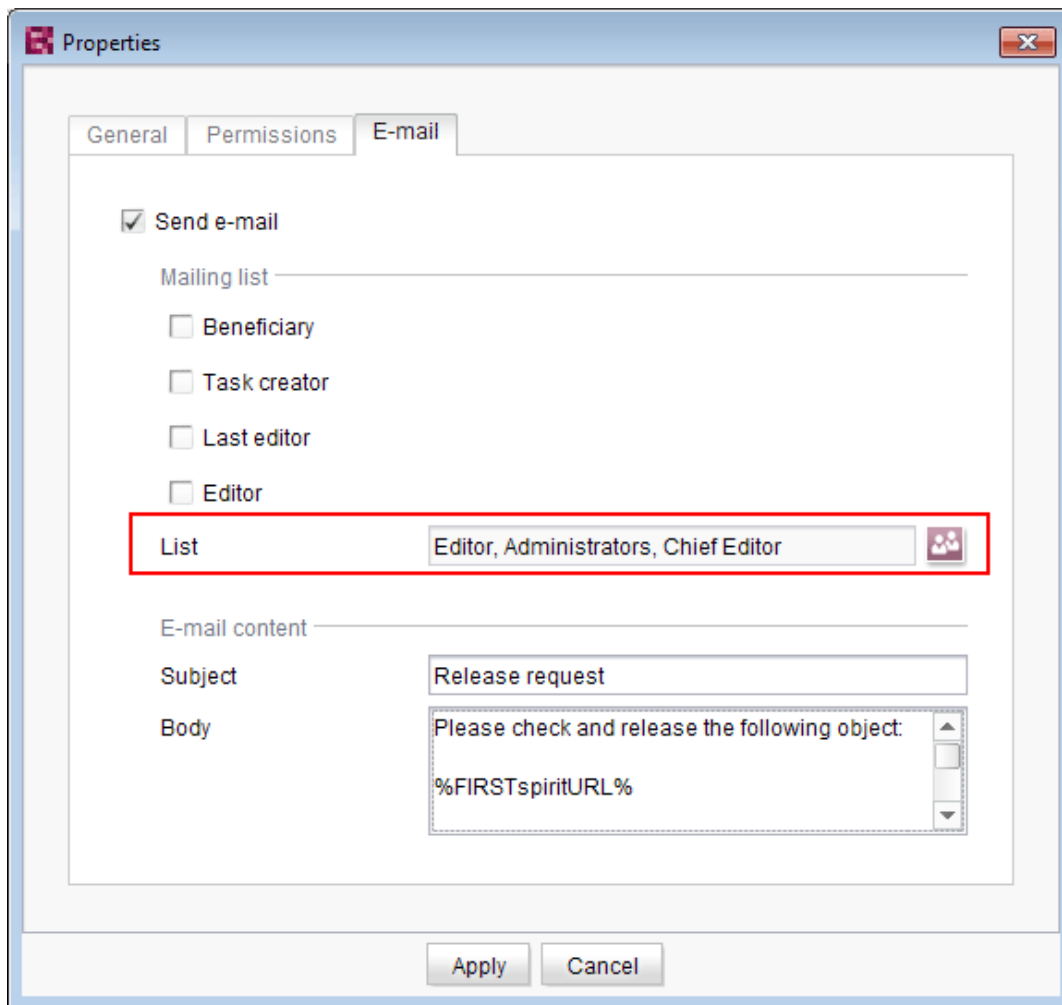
Properties

General | Permissions | E-mail

Send e-mail

Mailing list

Beneficiary

Task creator

Last editor

Editor

List Editor, Administrators, Chief Editor

E-mail content

Subject Release request

Body Please check and release the following object:

%FIRSTspiritURL%

Apply Cancel